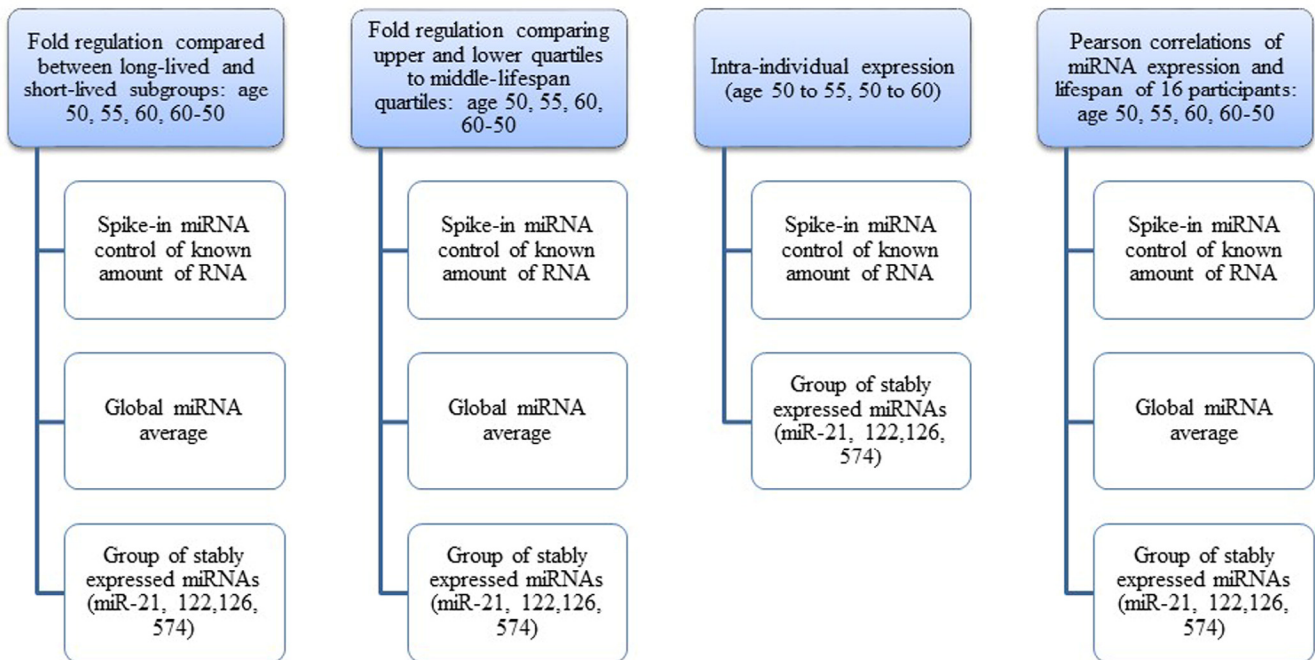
Fold regulation compared between long-lived and short-lived subgroups: age 50, 55, 60, 60-50

Spike-in miRNA control of known amount of RNA

Global miRNA average

Group of stably expressed miRNAs (miR-21, 122,126, 574)

Fold regulation comparing upper and lower quartiles to middle-lifespan quartiles: age 50, 55, 60, 60-50

Spike-in miRNA control of known amount of RNA

Global miRNA average

Group of stably expressed miRNAs (miR-21, 122,126, 574)

Intra-individual expression (age 50 to 55, 50 to 60)

Spike-in miRNA control of known amount of RNA

Group of stably expressed miRNAs (miR-21, 122,126, 574)

Pearson correlations of miRNA expression and lifespan of 16 participants: age 50, 55, 60, 60-50

Spike-in miRNA control of known amount of RNA

Global miRNA average

Group of stably expressed miRNAs (miR-21, 122,126, 574)